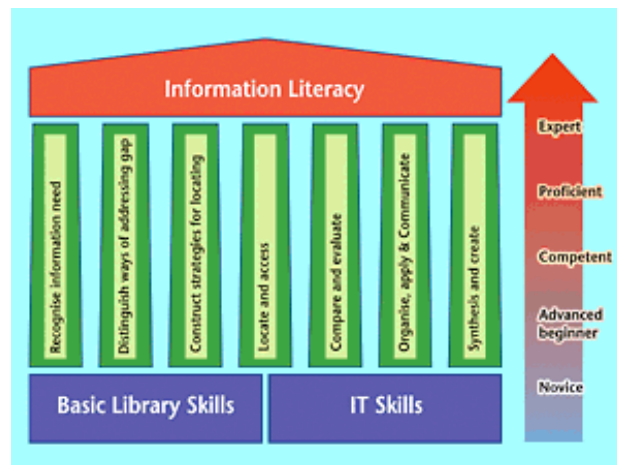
Information Literacy

Recognise information need

Distinguish ways of addressing gap

Construct strategies for locating

Locate and access

Compare and evaluate

Organise, apply & Communicate

Synthesis and create

Basic Library Skills

IT Skills

Expert

Proficient

Competent

Advanced beginner

Novice